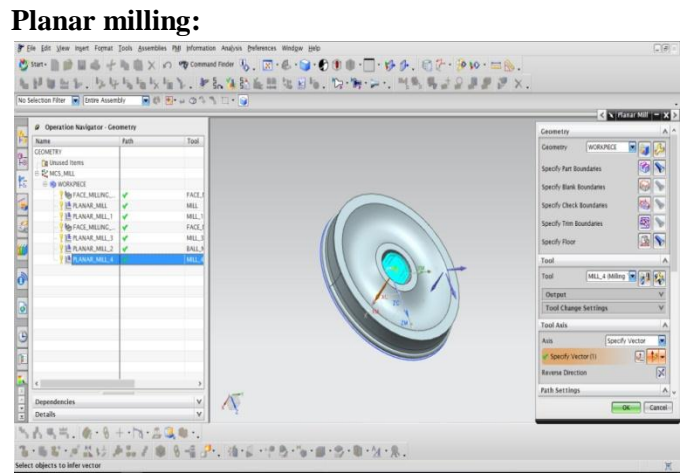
Planar milling:

File Edit View Insert Format Tools Assemblies PMI Information Analysis Preferences Window Help

Start Command Finder

No Selection Filter Entire Assembly

Operation Navigator - Geometry

| Name | Path | Tool |
|---|---|---|
| GEOMETRY | | |
| Unused Items | | |
| MCS_MILL | | |
| WORKPIECE | | |
| FACE_MILLING_ | ✔ | FACE_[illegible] |
| PLANAR_MILL | ✔ | MILL |
| PLANAR_MILL_1 | ✔ | MILL_1 |
| FACE_MILLING_ | ✔ | FACE_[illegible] |
| PLANAR_MILL_3 | ✔ | MILL_3 |
| PLANAR_MILL_2 | ✔ | BALL_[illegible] |
| PLANAR_MILL_4 | | MILL_4 |

Dependencies
Details

Planar Mill

Geometry
Geometry WORKPIECE
Specify Part Boundaries
Specify Blank Boundaries
Specify Check Boundaries
Specify Trim Boundaries
Specify Floor

Tool
Tool MILL_4 (Milling
Output
Tool Change Settings

Tool Axis
Axis Specify Vector
Specify Vector (1)
Reverse Direction

Path Settings

OK Cancel

Select objects to infer vector